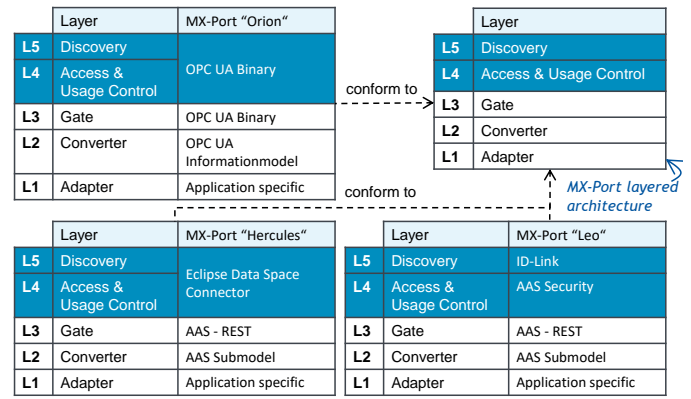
| | Layer | MX-Port "Orion" |
|---|---|---|
| L5 | Discovery | OPC UA Binary |
| L4 | Access & Usage Control | |
| L3 | Gate | OPC UA Binary |
| L2 | Converter | OPC UA Informationmodel |
| L1 | Adapter | Application specific |

conform to

| | Layer |
|---|---|
| L5 | Discovery |
| L4 | Access & Usage Control |
| L3 | Gate |
| L2 | Converter |
| L1 | Adapter |

MX-Port layered architecture

conform to

| | Layer | MX-Port "Hercules" |
|---|---|---|
| L5 | Discovery | Eclipse Data Space Connector |
| L4 | Access & Usage Control | |
| L3 | Gate | AAS - REST |
| L2 | Converter | AAS Submodel |
| L1 | Adapter | Application specific |

| | Layer | MX-Port "Leo" |
|---|---|---|
| L5 | Discovery | ID-Link |
| L4 | Access & Usage Control | AAS Security |
| L3 | Gate | AAS - REST |
| L2 | Converter | AAS Submodel |
| L1 | Adapter | Application specific |